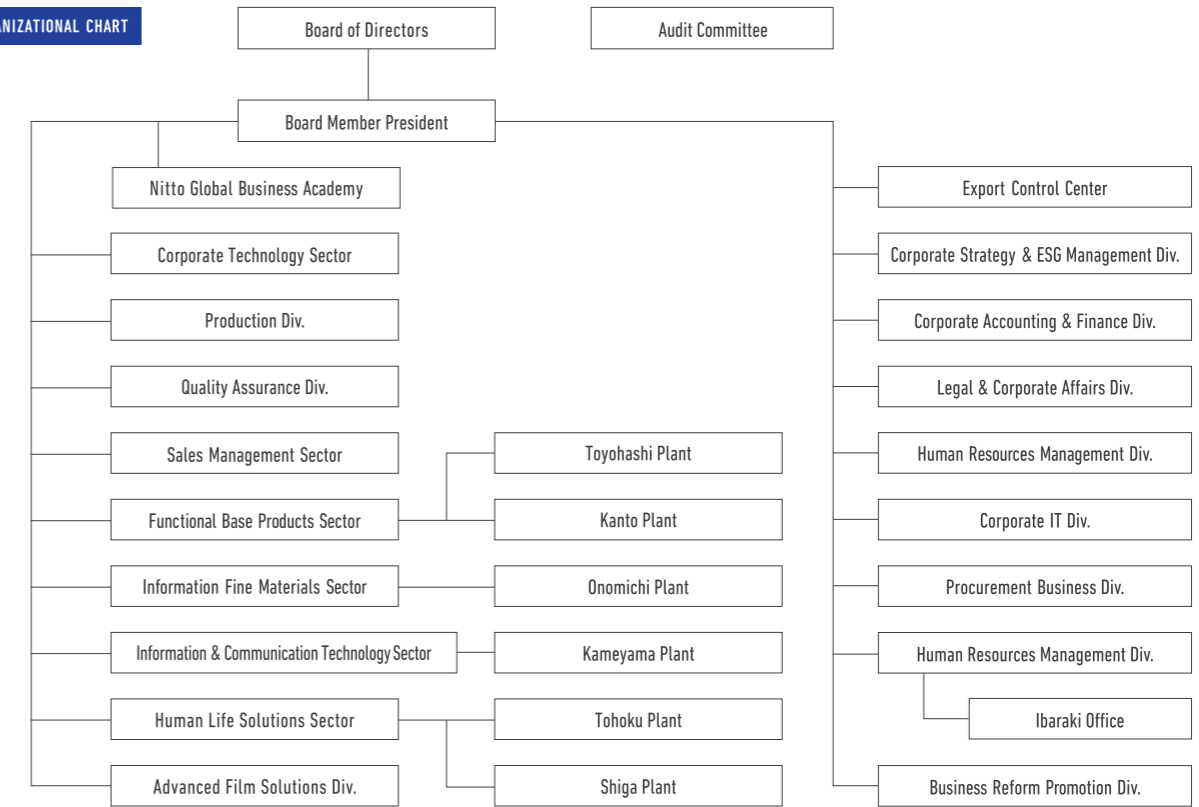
ANIZATIONAL CHART

Board of Directors

Audit Committee

Board Member President

Nitto Global Business Academy

Corporate Technology Sector

Production Div.

Quality Assurance Div.

Sales Management Sector

Functional Base Products Sector

Toyohashi Plant

Kanto Plant

Information Fine Materials Sector

Onomichi Plant

Information & Communication Technology Sector

Kameyama Plant

Human Life Solutions Sector

Tohoku Plant

Shiga Plant

Advanced Film Solutions Div.

Export Control Center

Corporate Strategy & ESG Management Div.

Corporate Accounting & Finance Div.

Legal & Corporate Affairs Div.

Human Resources Management Div.

Corporate IT Div.

Procurement Business Div.

Human Resources Management Div.

Ibaraki Office

Business Reform Promotion Div.